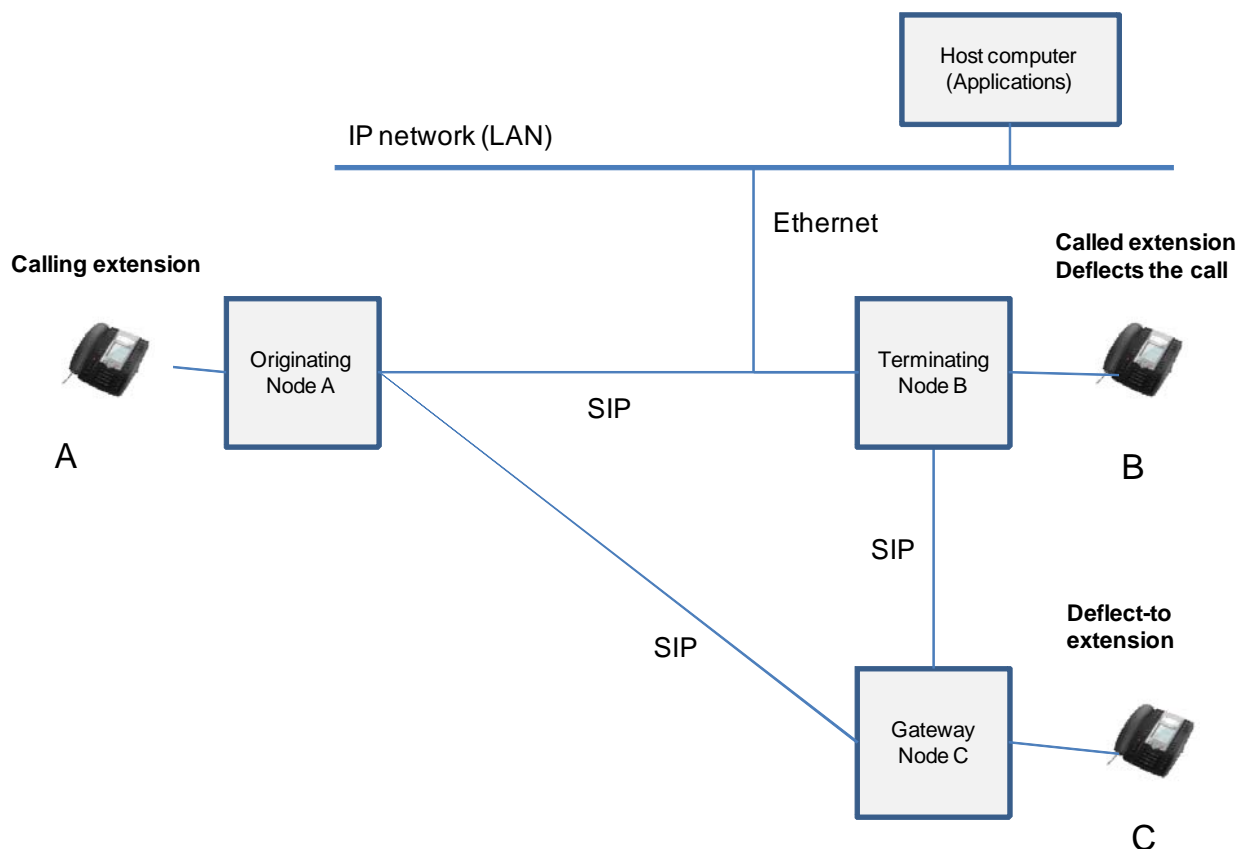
Host computer
(Applications)

IP network (LAN)

Ethernet

Calling extension

Called extension
Deflects the call

Originating
Node A

SIP

Terminating
Node B

A

B

SIP

Deflect-to
extension

SIP

Gateway
Node C

C